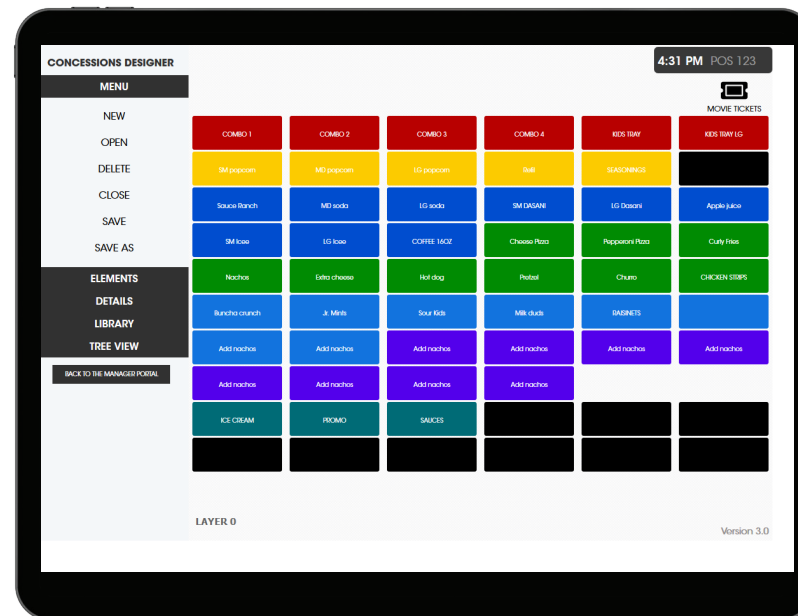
CONCESSIONS DESIGNER

MENU

NEW

OPEN

DELETE

CLOSE

SAVE

SAVE AS

ELEMENTS

DETAILS

LIBRARY

TREE VIEW

BACK TO THE MANAGER PORTAL

4:31 PM POS 123

MOVIE TICKETS

| COMBO 1 | COMBO 2 | COMBO 3 | COMBO 4 | KIDS TRAY | KIDS TRAY LG |
|---|---|---|---|---|---|
| SM popcorn | MD popcorn | LG popcorn | Refill | SEASONINGS | |
| Sauce Ranch | MD soda | LG soda | SM DASANI | LG Dasani | Apple juice |
| SM Icee | LG Icee | COFFEE 16OZ | Cheese Pizza | Pepperoni Pizza | Curly Fries |
| Nachos | Extra cheese | Hot dog | Pretzel | Churro | CHICKEN STRIPS |
| Buncha crunch | Jr. Mints | Sour Kids | Milk duds | RAISINETS | |
| Add nachos | Add nachos | Add nachos | Add nachos | Add nachos | Add nachos |
| Add nachos | Add nachos | Add nachos | Add nachos | | |
| ICE CREAM | PROMO | SAUCES | | | |
| | | | | | |

LAYER 0

Version 3.0